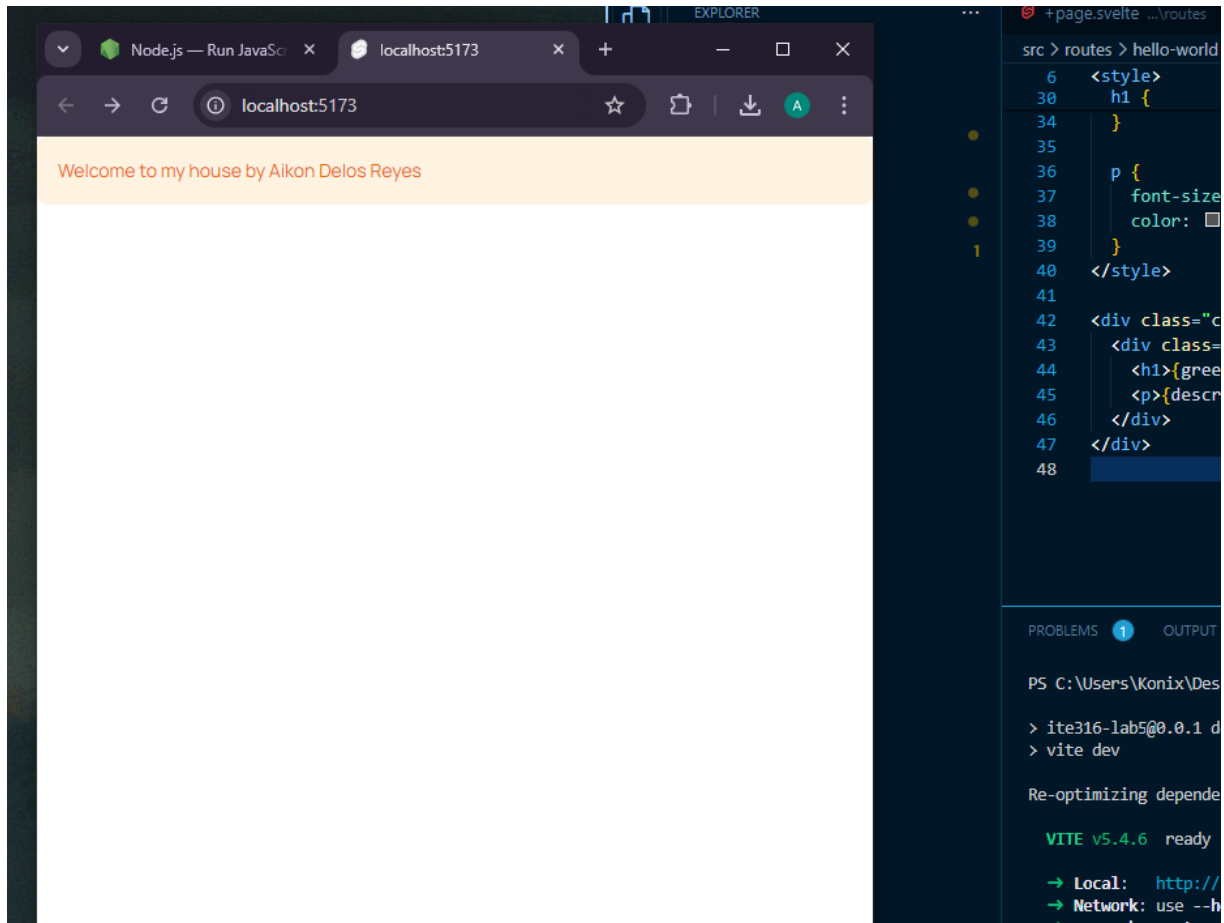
Node.js — Run JavaSc
localhost:5173
localhost:5173

Welcome to my house by Aikon Delos Reyes

EXPLORER
+page.svelte ...\routes
src > routes > hello-world

6 <style>
30 h1 {
34 }
35
36 p {
37 font-size
38 color:
39 }
40 </style>
41
42 <div class="c
43 <div class=
44 <h1>{gree
45 <p>{descr
46 </div>
47 </div>
48

1

PROBLEMS 1 OUTPUT

PS C:\Users\Konix\Des

> ite316-lab5@0.0.1 d
> vite dev

Re-optimizing depende

VITE v5.4.6 ready

→ Local: http://
→ Network: use --h